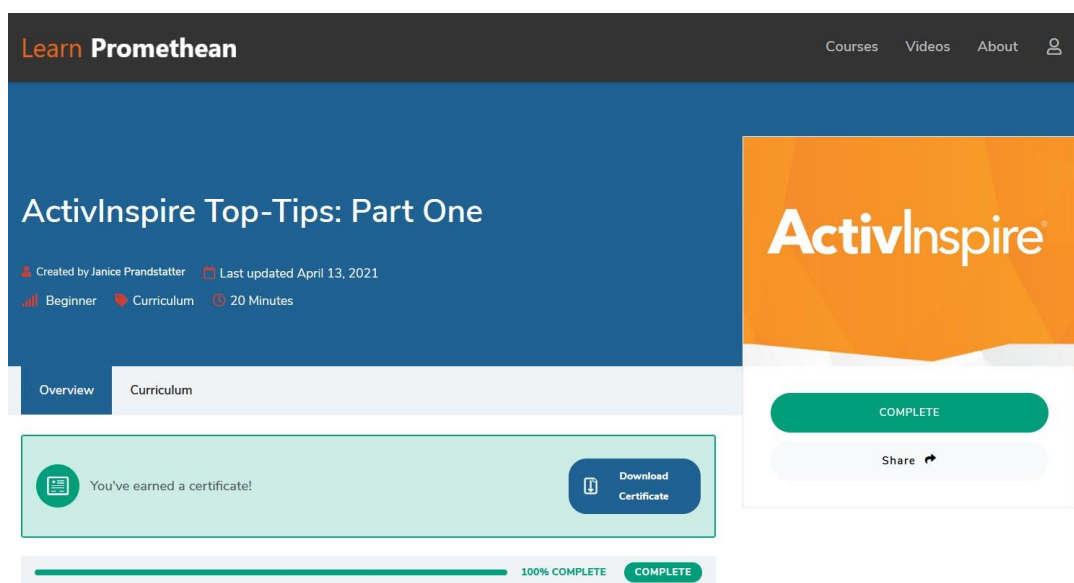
Learn Promethean

Courses Videos About

ActivInspire Top-Tips: Part One

Created by Janice Prandstatter Last updated April 13, 2021

Beginner Curriculum 20 Minutes

ActivInspire®

Overview Curriculum

COMPLETE

Share

You've earned a certificate!

Download Certificate

100% COMPLETE COMPLETE